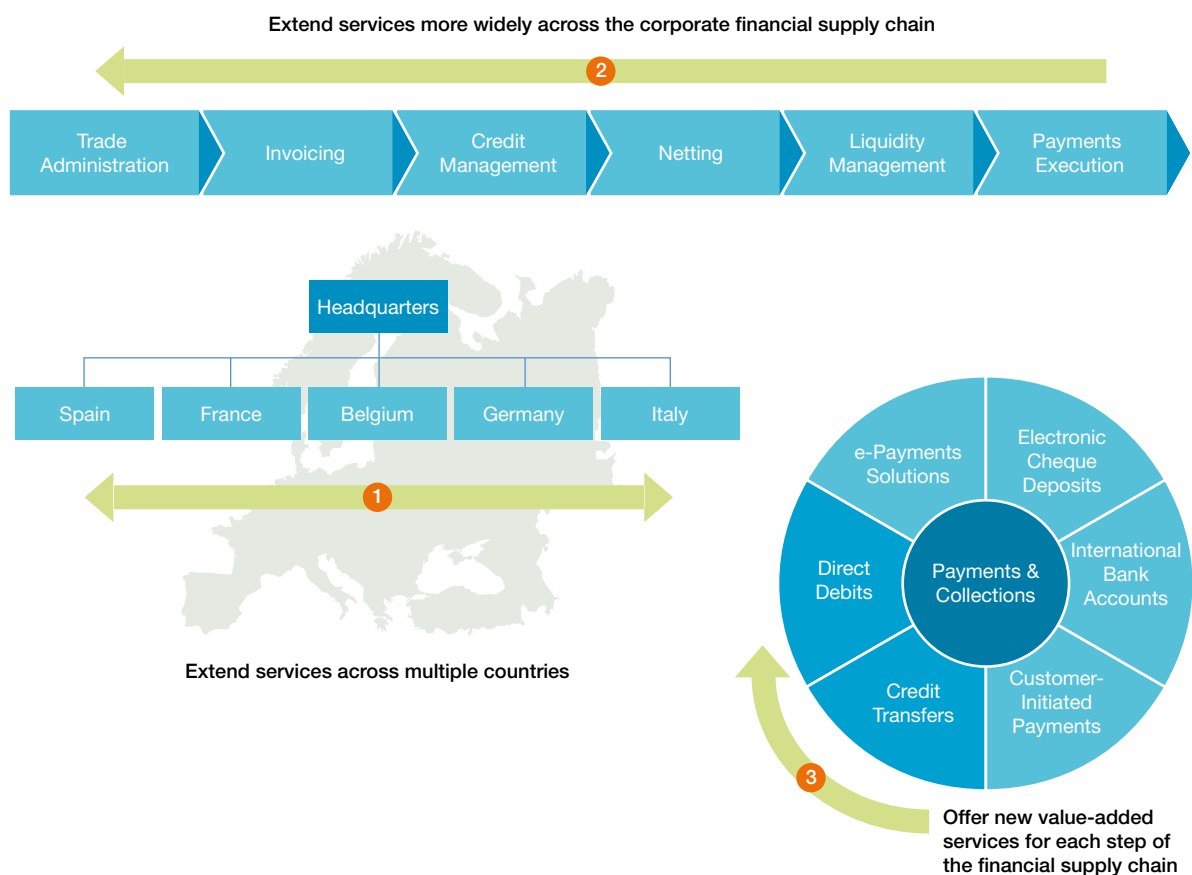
Extend services more widely across the corporate financial supply chain

2

Trade Administration

Invoicing

Credit Management

Netting

Liquidity Management

Payments Execution

Headquarters

Spain

France

Belgium

Germany

Italy

1

Extend services across multiple countries

e-Payments Solutions

Electronic Cheque Deposits

International Bank Accounts

Customer-Initiated Payments

Credit Transfers

Direct Debits

Payments & Collections

3

Offer new value-added services for each step of the financial supply chain